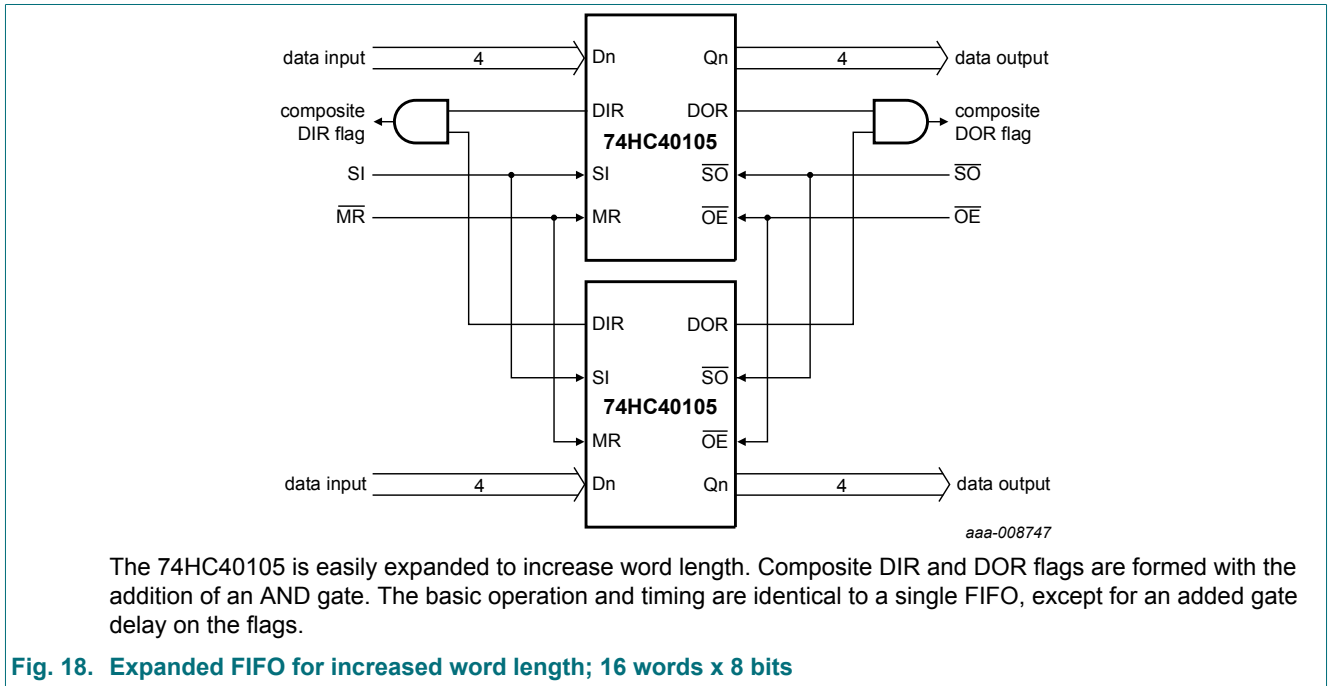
data input
4
Dn
Qn
4
data output

composite DIR flag
DIR
DOR
composite DOR flag
74HC40105
SI
SI
$\overline{SO}$
$\overline{SO}$
$\overline{MR}$
MR
$\overline{OE}$
$\overline{OE}$

DIR
DOR
SI
$\overline{SO}$
74HC40105
MR
$\overline{OE}$
data input
4
Dn
Qn
4
data output

aaa-008747

The 74HC40105 is easily expanded to increase word length. Composite DIR and DOR flags are formed with the addition of an AND gate. The basic operation and timing are identical to a single FIFO, except for an added gate delay on the flags.

Fig. 18. Expanded FIFO for increased word length; 16 words x 8 bits